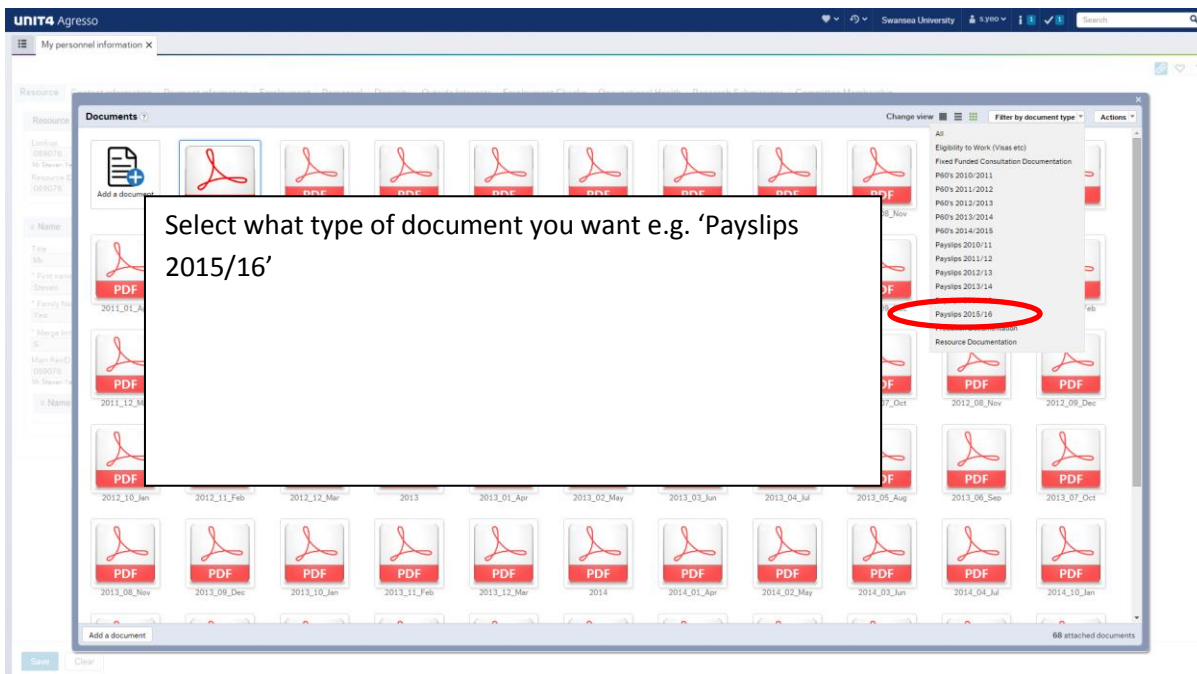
UNIT4 Agresso

Swansea University   s.yeo   Search

My personnel information ×

Resource

Documents

Change view   Filter by document type   Actions

Add a document

Select what type of document you want e.g. 'Payslips 2015/16'

All
Eligibility to Work (Visas etc)
Fixed Funded Consultation Documentation
P60's 2010/2011
P60's 2011/2012
P60's 2012/2013
P60's 2013/2014
P60's 2014/2015
Payslips 2010/11
Payslips 2011/12
Payslips 2012/13
Payslips 2013/14
Payslips 2015/16
Resource Documentation

PDF

2011_01_A
2011_12_M
2012_08_Nov
2012_09_Dec
2012_10_Jan
2012_11_Feb
2012_12_Mar
2013
2013_01_Apr
2013_02_May
2013_03_Jun
2013_04_Jul
2013_05_Aug
2013_06_Sep
2013_07_Oct
2013_08_Nov
2013_09_Dec
2013_10_Jan
2013_11_Feb
2013_12_Mar
2014
2014_01_Apr
2014_02_May
2014_03_Jun
2014_04_Jul
2014_10_Jan

Add a document
68 attached documents

Save   Clear